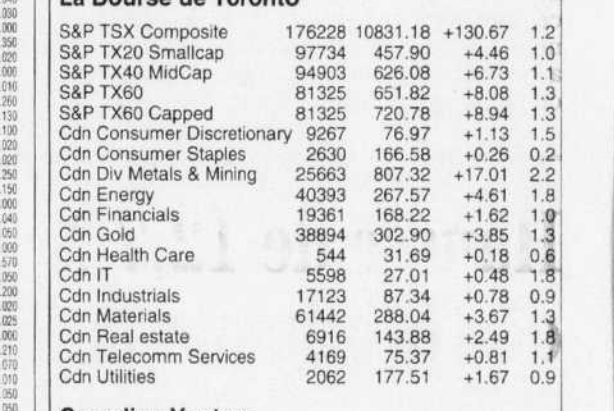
La Bourse de Toronto

| | | | | |
|---|---|---|---|---|
| S&P TSX Composite | 176228 | 10831.18 | +130.67 | 1.2 |
| S&P TX20 Smallcap | 97734 | 457.90 | +4.46 | 1.0 |
| S&P TX40 MidCap | 94903 | 626.08 | +6.73 | 1.1 |
| S&P TX60 | 81325 | 651.82 | +8.08 | 1.3 |
| S&P TX60 Capped | 81325 | 720.78 | +8.94 | 1.3 |
| Cdn Consumer Discretionary | 9267 | 76.97 | +1.13 | 1.5 |
| Cdn Consumer Staples | 2630 | 166.58 | +0.26 | 0.2 |
| Cdn Div Metals & Mining | 25663 | 807.32 | +17.01 | 2.2 |
| Cdn Energy | 40393 | 267.57 | +4.61 | 1.8 |
| Cdn Financials | 19361 | 168.22 | +1.62 | 1.0 |
| Cdn Gold | 38894 | 302.90 | +3.85 | 1.3 |
| Cdn Health Care | 544 | 31.69 | +0.18 | 0.6 |
| Cdn IT | 5598 | 27.01 | +0.48 | 1.8 |
| Cdn Industrials | 17123 | 87.34 | +0.78 | 0.9 |
| Cdn Materials | 61442 | 288.04 | +3.67 | 1.3 |
| Cdn Real estate | 6916 | 143.88 | +2.49 | 1.8 |
| Cdn Telecomm Services | 4169 | 75.37 | +0.81 | 1.1 |
| Cdn Utilities | 2062 | 177.51 | +1.67 | 0.9 |

Canadian Venture